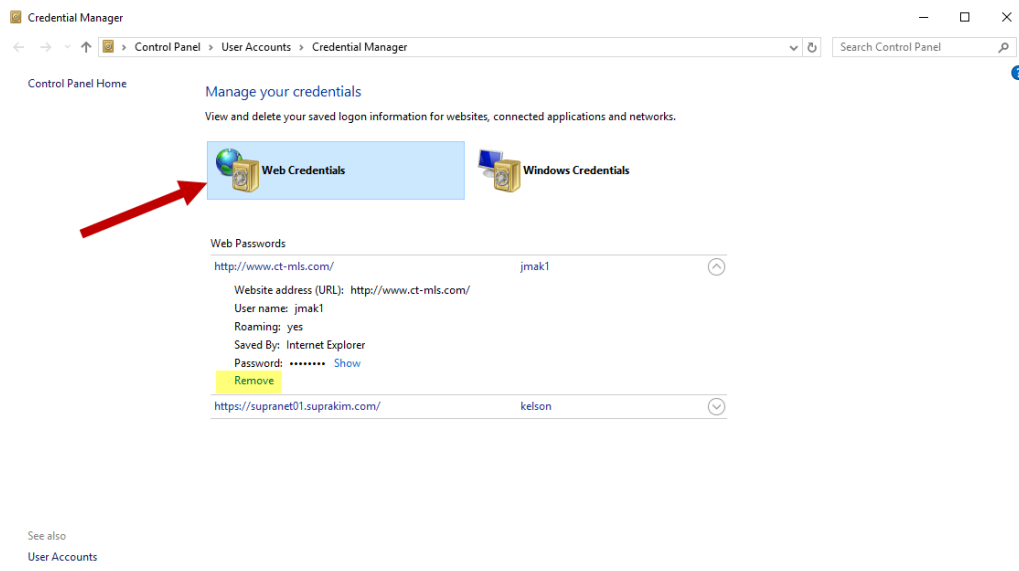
Credential Manager

> Control Panel > User Accounts > Credential Manager

Search Control Panel

Control Panel Home

Manage your credentials

View and delete your saved logon information for websites, connected applications and networks.

Web Credentials

Windows Credentials

Web Passwords

http://www.ct-mls.com/ jmak1

Website address (URL): http://www.ct-mls.com/
User name: jmak1
Roaming: yes
Saved By: Internet Explorer
Password: •••••••• Show
Remove

https://supranet01.suprakim.com/ kelson

See also

User Accounts